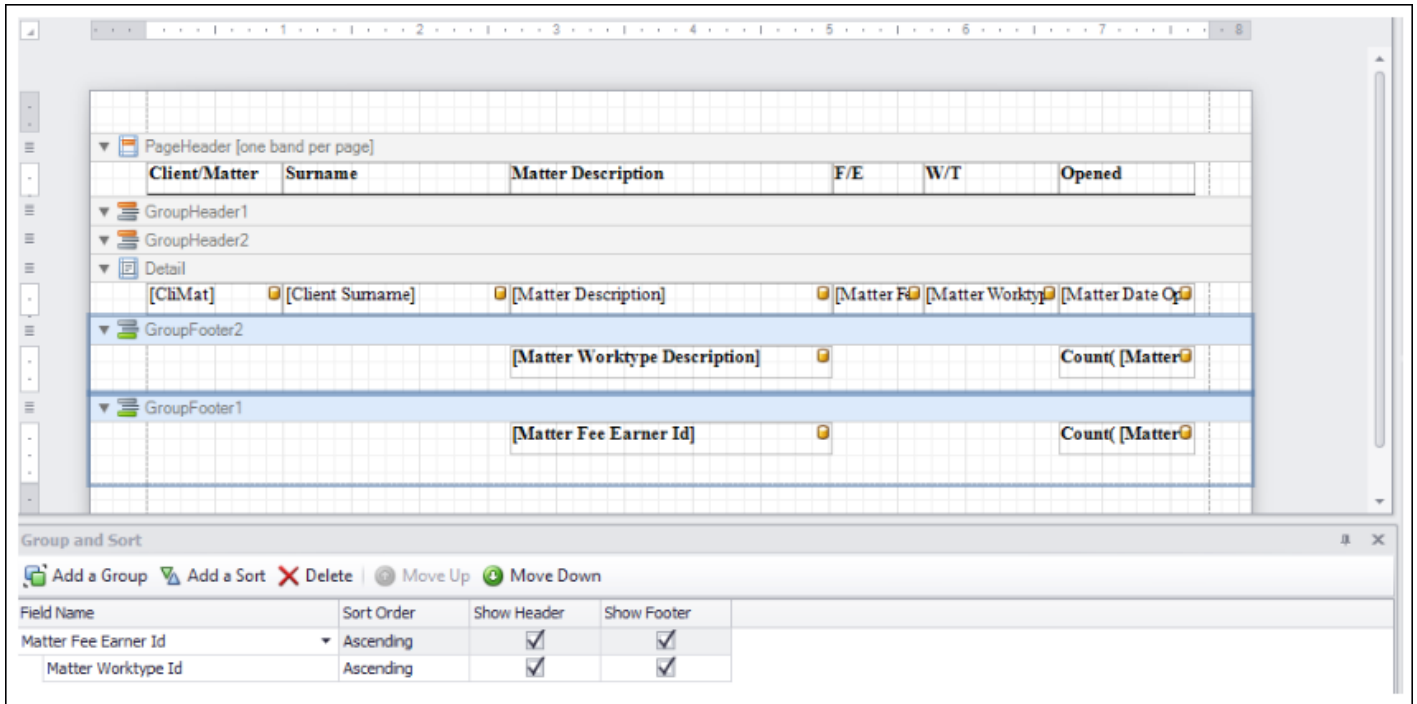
1 2 3 4 5 6 7 8

PageHeader [one band per page]

| Client/Matter | Surname | Matter Description | F/E | W/T | Opened |
|---|---|---|---|---|---|

GroupHeader1

GroupHeader2

Detail

| [CliMat] | [Client Surname] | [Matter Description] | [Matter Fe | [Matter Worktyp | [Matter Date Op |
|---|---|---|---|---|---|

GroupFooter2

[Matter Worktype Description] Count( [Matter

GroupFooter1

[Matter Fee Earner Id] Count( [Matter

Group and Sort

Add a Group Add a Sort Delete Move Up Move Down

| Field Name | Sort Order | Show Header | Show Footer |
|---|---|---|---|
| Matter Fee Earner Id | Ascending | ✓ | ✓ |
| Matter Worktype Id | Ascending | ✓ | ✓ |